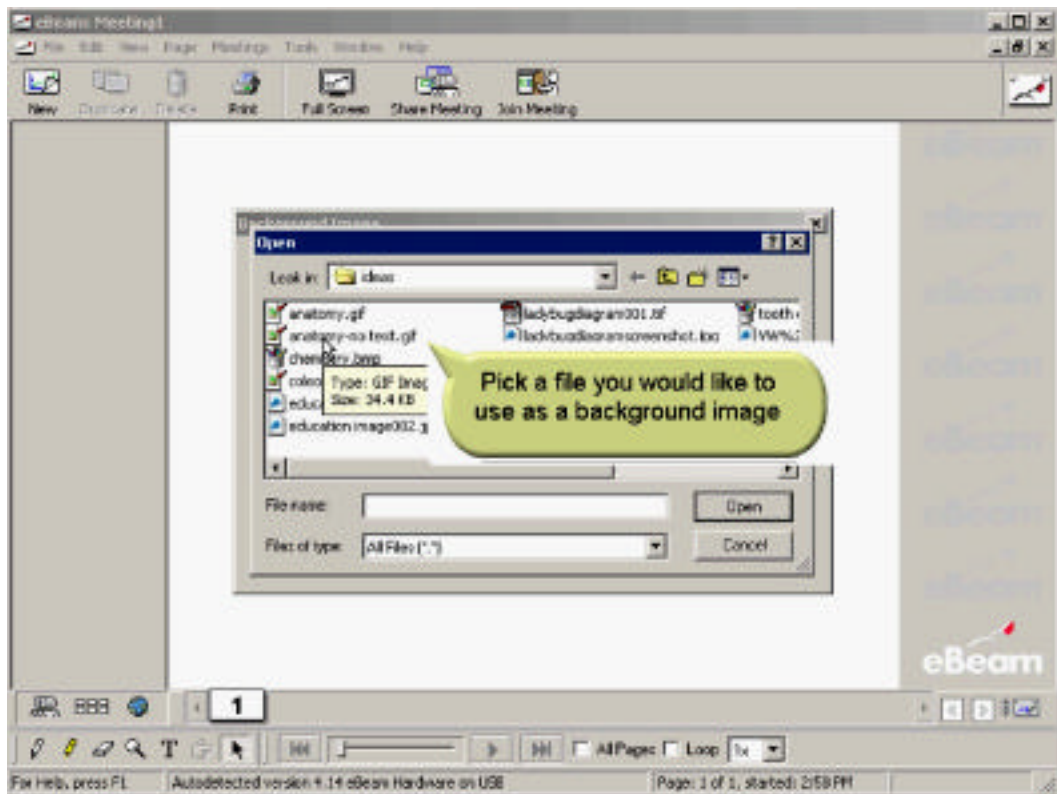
eBeam Meeting1

File Edit View Page Meetings Tools Window Help

New Duplicate Delete Print Full Screen Share Meeting Join Meeting

Background Image

Open

Look in: ideas

anatomy.gif
anatomy-no text.gif
chemistry.bmp
coleo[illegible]
educa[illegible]
education image002.j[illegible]
ladybugdiagram001.tif
ladybugdiagramscreenshot.jpg
tooth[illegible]
VW%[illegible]

Type: GIF Imag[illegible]
Size: 34.4 KB

Pick a file you would like to use as a background image

File name:
Files of type: All Files (*.*)

Open
Cancel

eBeam
eBeam
eBeam
eBeam
eBeam
eBeam
eBeam

eBeam

1

All Pages Loop 1x

For Help, press F1 Autodetected version 4.14 eBeam Hardware on USB Page: 1 of 1, started: 2:58 PM